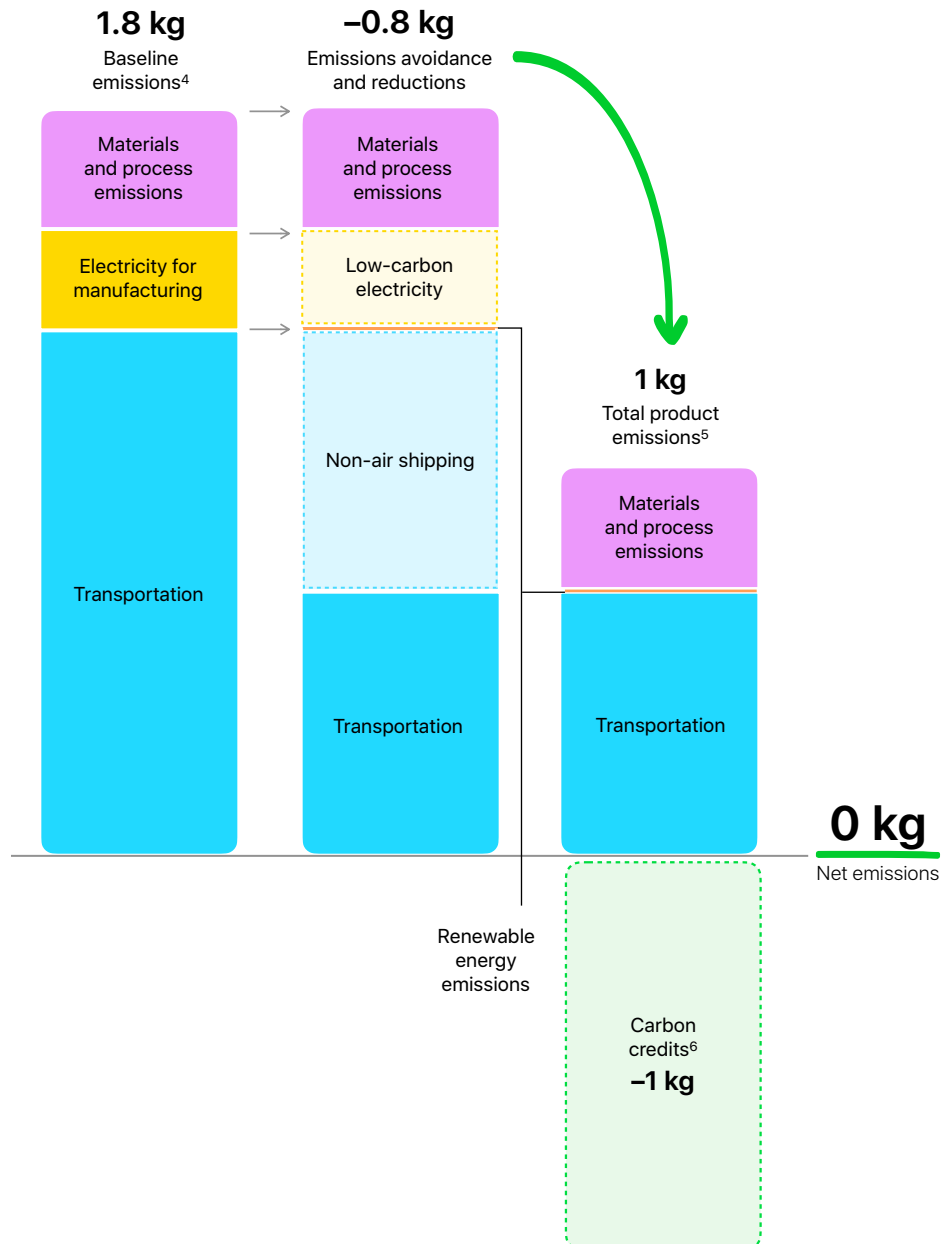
1.8 kg
Baseline emissions$^4$

–0.8 kg
Emissions avoidance and reductions

Materials and process emissions

Electricity for manufacturing

Transportation

Materials and process emissions

Low-carbon electricity

Non-air shipping

Transportation

1 kg
Total product emissions$^5$

Materials and process emissions

Transportation

0 kg
Net emissions

Renewable energy emissions

Carbon credits$^6$
–1 kg